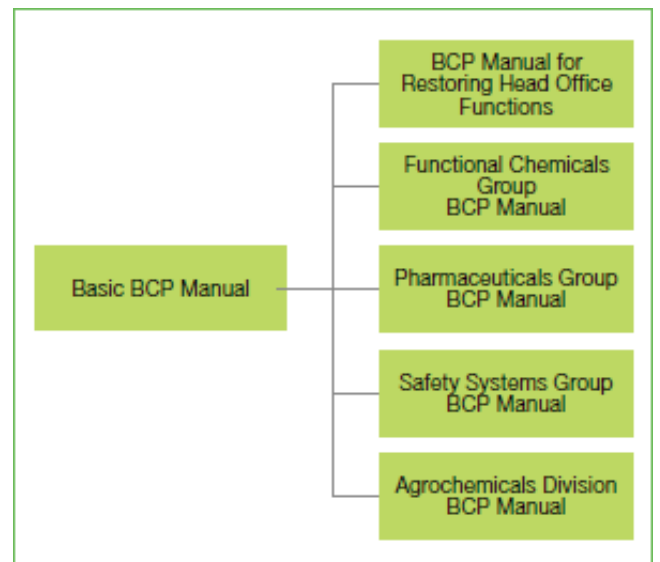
Basic BCP Manual

BCP Manual for Restoring Head Office Functions

Functional Chemicals Group BCP Manual

Pharmaceuticals Group BCP Manual

Safety Systems Group BCP Manual

Agrochemicals Division BCP Manual